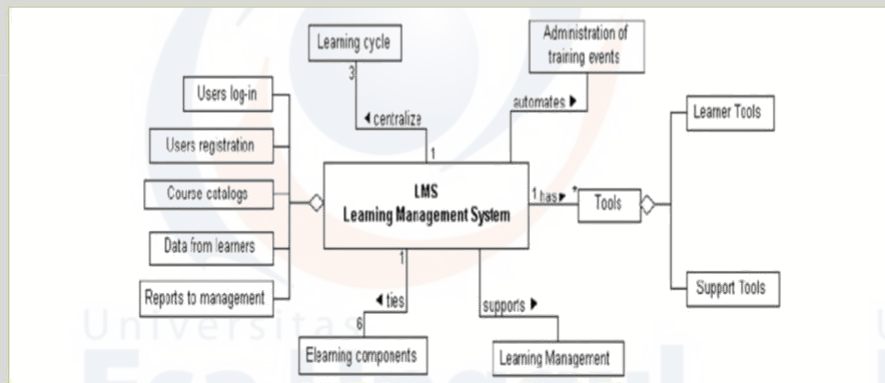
Learning cycle

3

◄ centralize

1

Administration of training events

automates ►

Users log-in

Users registration

Course catalogs

Data from learners

Reports to management

LMS
Learning Management System

1 has ► *

Tools

Learner Tools

Support Tools

1

◄ ties

6

Elearning components

supports ►

Learning Management

Universitas

Universitas